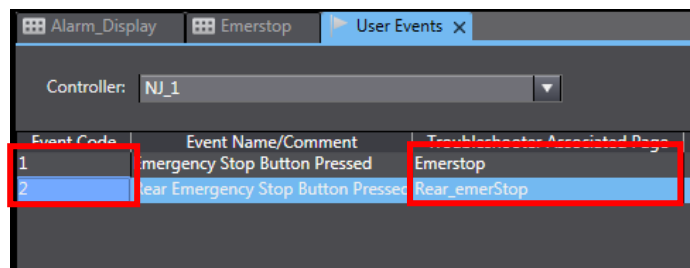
Alarm_Display | Emerstop | User Events ✕

Controller: NJ_1

| Event Code | Event Name/Comment | Troubleshooter Associated Page |
|---|---|---|
| 1 | Emergency Stop Button Pressed | Emerstop |
| 2 | Rear Emergency Stop Button Pressed | Rear_emerStop |